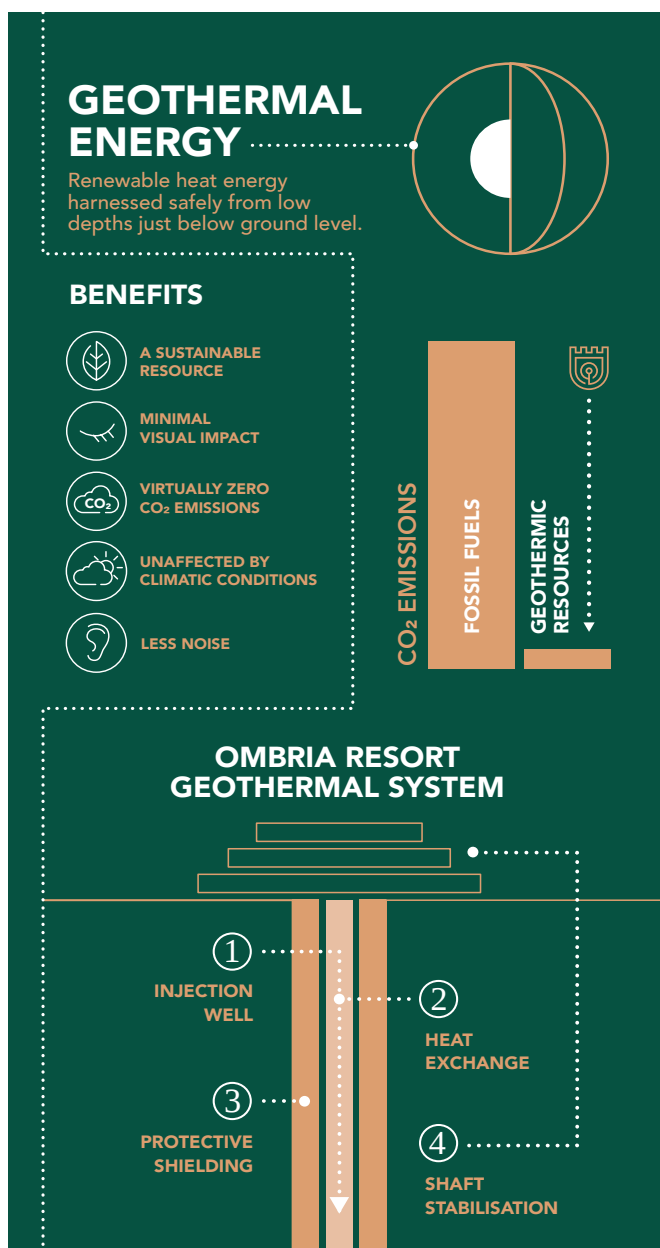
GEOTHERMAL ENERGY

Renewable heat energy harnessed safely from low depths just below ground level.

BENEFITS

A SUSTAINABLE RESOURCE

MINIMAL VISUAL IMPACT

$CO_2$

VIRTUALLY ZERO $CO_2$ EMISSIONS

UNAFFECTED BY CLIMATIC CONDITIONS

LESS NOISE

$CO_2$ EMISSIONS

FOSSIL FUELS

GEOTHERMIC RESOURCES

OMBRIA RESORT GEOTHERMAL SYSTEM

1 INJECTION WELL

2 HEAT EXCHANGE

3 PROTECTIVE SHIELDING

4 SHAFT STABILISATION